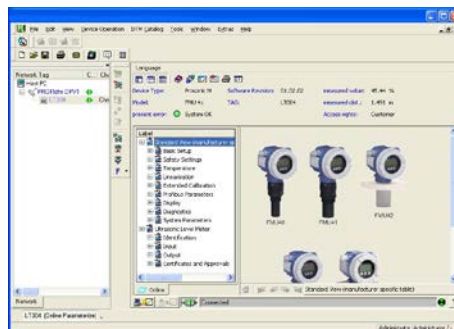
File Edit View Device Operation DTM Catalog Tools Window Extras Help

Network Tag C... Ch

Host PC

PROFIBUS DPV1

LT300 Ch

Language

Device Type: Prosonic M Software Revision: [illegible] measured value: 45.44 %

Model: FMU4x TAG: LT300 measured dist.: 1.455 m

present error: System OK Access rights: Customer

Label

Standard View (manufacturer sp

Basic Setup

Safety Settings

Temperature

Linearisation

Extended Calibration

Profibus Parameters

Display

Diagnostics

System Parameters

Ultrasonic Level Meter

Identification

Input

Output

Certificates and Approvals

FMU40

FMU41

FMU42

Online

Connected

Standard View (manufacturer specific table)

Network

LT300 (Online Parameterize)

Administrator Administrator